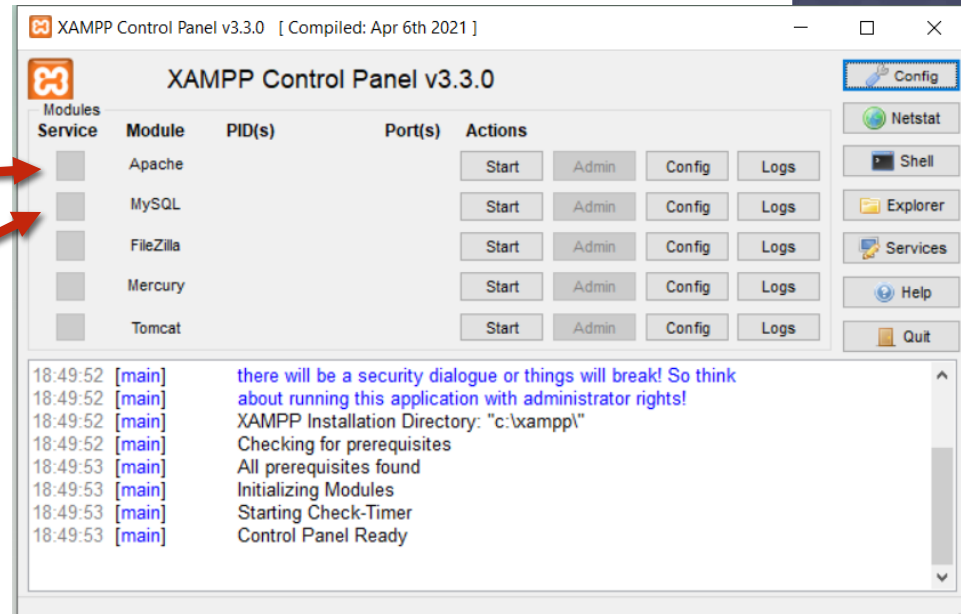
XAMPP Control Panel v3.3.0 [ Compiled: Apr 6th 2021 ]

XAMPP Control Panel v3.3.0

Config
Netstat
Shell
Explorer
Services
Help
Quit

Modules

| Service | Module | PID(s) | Port(s) | Actions | | | |
|---|---|---|---|---|---|---|---|
| | Apache | | | Start | Admin | Config | Logs |
| | MySQL | | | Start | Admin | Config | Logs |
| | FileZilla | | | Start | Admin | Config | Logs |
| | Mercury | | | Start | Admin | Config | Logs |
| | Tomcat | | | Start | Admin | Config | Logs |

18:49:52 [main] there will be a security dialogue or things will break! So think
18:49:52 [main] about running this application with administrator rights!
18:49:52 [main] XAMPP Installation Directory: "c:\xampp\"
18:49:52 [main] Checking for prerequisites
18:49:53 [main] All prerequisites found
18:49:53 [main] Initializing Modules
18:49:53 [main] Starting Check-Timer
18:49:53 [main] Control Panel Ready